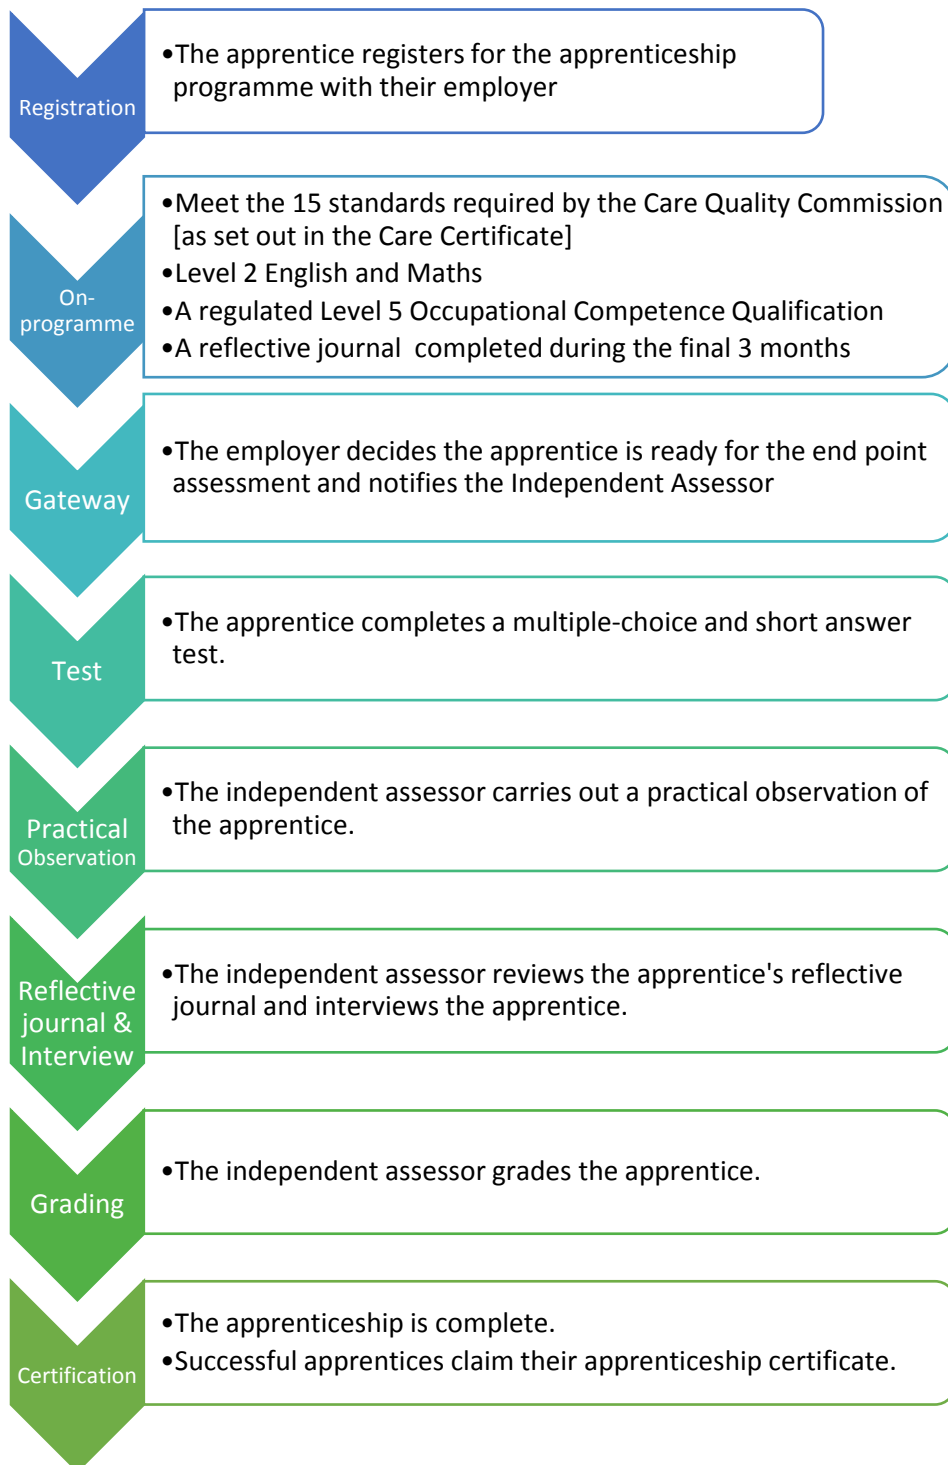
Registration

•The apprentice registers for the apprenticeship programme with their employer

On-programme

•Meet the 15 standards required by the Care Quality Commission [as set out in the Care Certificate]
•Level 2 English and Maths
•A regulated Level 5 Occupational Competence Qualification
•A reflective journal completed during the final 3 months

Gateway

•The employer decides the apprentice is ready for the end point assessment and notifies the Independent Assessor

Test

•The apprentice completes a multiple-choice and short answer test.

Practical Observation

•The independent assessor carries out a practical observation of the apprentice.

Reflective journal & Interview

•The independent assessor reviews the apprentice's reflective journal and interviews the apprentice.

Grading

•The independent assessor grades the apprentice.

Certification

•The apprenticeship is complete.
•Successful apprentices claim their apprenticeship certificate.